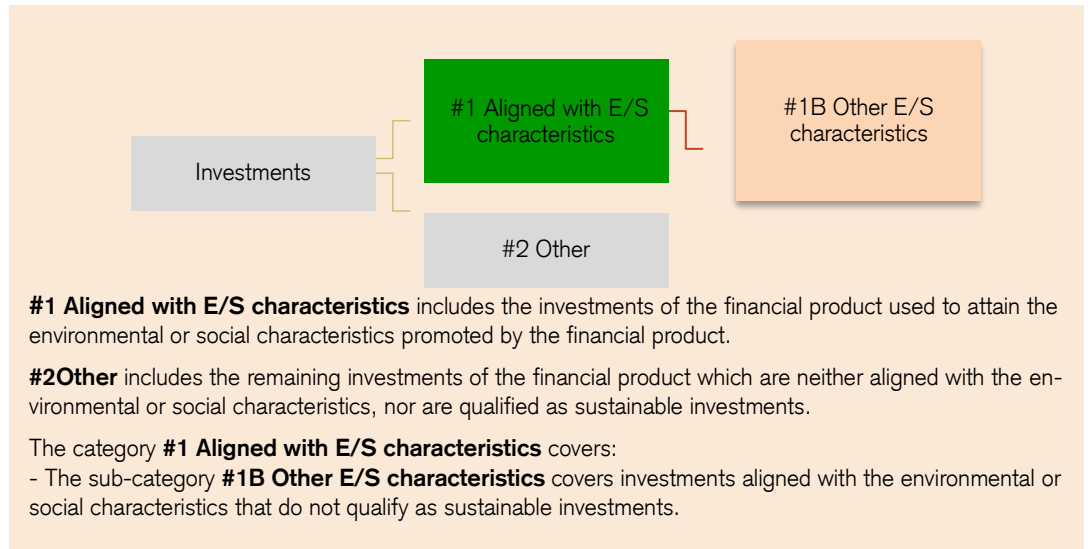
Investments

#1 Aligned with E/S characteristics

#1B Other E/S characteristics

#2 Other

**#1 Aligned with E/S characteristics** includes the investments of the financial product used to attain the environmental or social characteristics promoted by the financial product.

**#2Other** includes the remaining investments of the financial product which are neither aligned with the environmental or social characteristics, nor are qualified as sustainable investments.

The category **#1 Aligned with E/S characteristics** covers:
- The sub-category **#1B Other E/S characteristics** covers investments aligned with the environmental or social characteristics that do not qualify as sustainable investments.